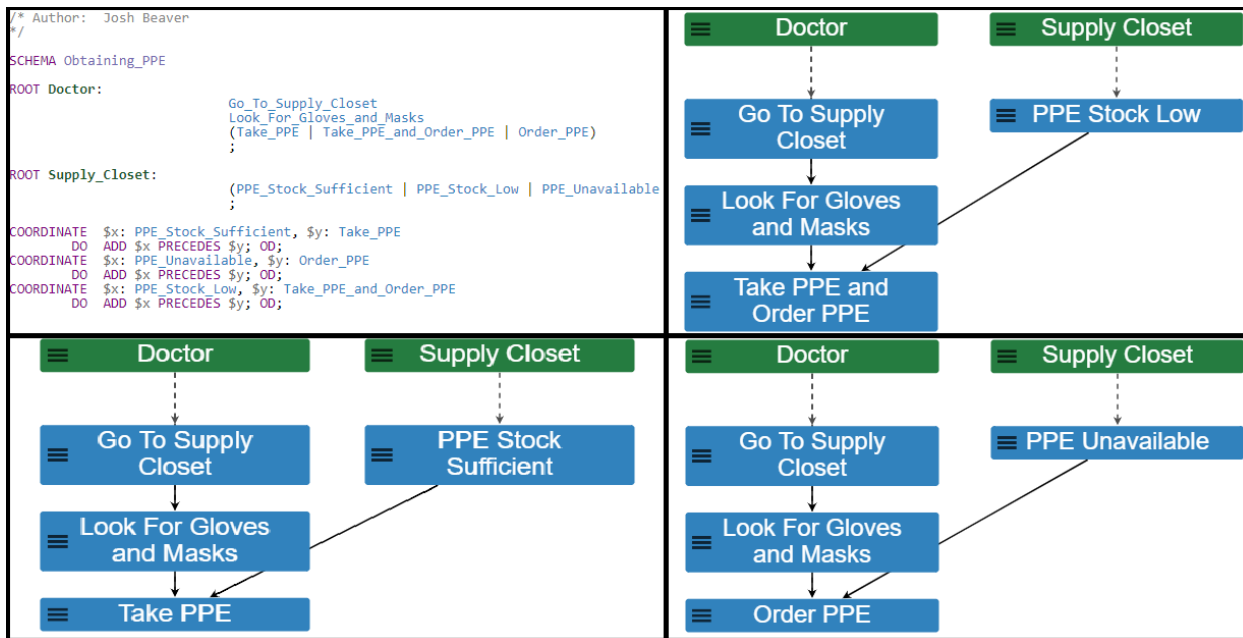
/* Author: Josh Beaver
*/

SCHEMA Obtaining_PPE

ROOT Doctor: Go_To_Supply_Closet
Look_For_Gloves_and_Masks
(Take_PPE | Take_PPE_and_Order_PPE | Order_PPE)
;

ROOT Supply_Closet: (PPE_Stock_Sufficient | PPE_Stock_Low | PPE_Unavailable
;

COORDINATE $x: PPE_Stock_Sufficient, $y: Take_PPE
DO ADD $x PRECEDES $y; OD;
COORDINATE $x: PPE_Unavailable, $y: Order_PPE
DO ADD $x PRECEDES $y; OD;
COORDINATE $x: PPE_Stock_Low, $y: Take_PPE_and_Order_PPE
DO ADD $x PRECEDES $y; OD;

Doctor

Supply Closet

Go To Supply Closet

PPE Stock Low

Look For Gloves and Masks

Take PPE and Order PPE

Doctor

Supply Closet

Go To Supply Closet

PPE Stock Sufficient

Look For Gloves and Masks

Take PPE

Doctor

Supply Closet

Go To Supply Closet

PPE Unavailable

Look For Gloves and Masks

Order PPE